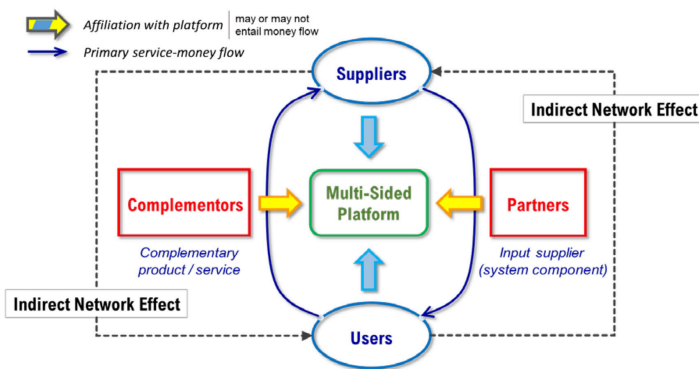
Affiliation with platform | may or may not entail money flow

Primary service-money flow

Suppliers

Indirect Network Effect

Complementors

Multi-Sided Platform

Partners

Complementary product / service

Input supplier (system component)

Indirect Network Effect

Users